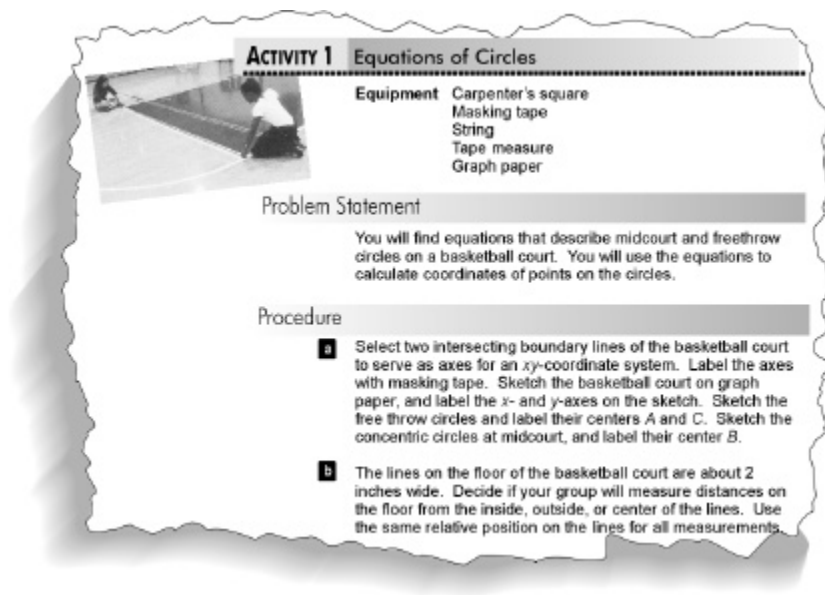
ACTIVITY 1 Equations of Circles

Equipment Carpenter's square
Masking tape
String
Tape measure
Graph paper

Problem Statement

You will find equations that describe midcourt and freethrow circles on a basketball court. You will use the equations to calculate coordinates of points on the circles.

Procedure

a Select two intersecting boundary lines of the basketball court to serve as axes for an *xy*-coordinate system. Label the axes with masking tape. Sketch the basketball court on graph paper, and label the *x*- and *y*-axes on the sketch. Sketch the free throw circles and label their centers *A* and *C*. Sketch the concentric circles at midcourt, and label their center *B*.

b The lines on the floor of the basketball court are about 2 inches wide. Decide if your group will measure distances on the floor from the inside, outside, or center of the lines. Use the same relative position on the lines for all measurements.